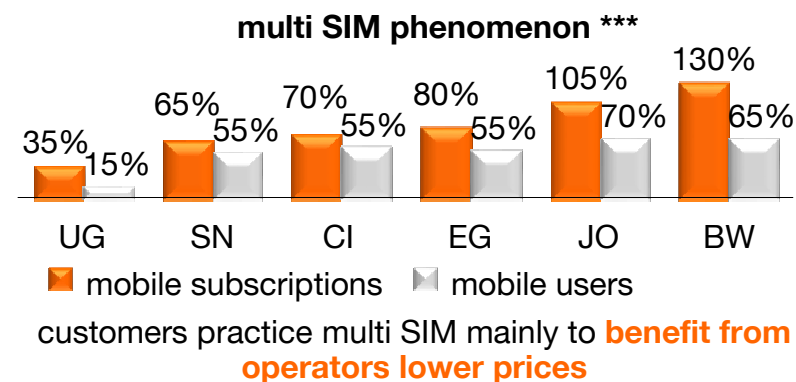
multi SIM phenomenon ***

35% 15% 65% 55% 70% 55% 80% 55% 105% 70% 130% 65%

UG SN CI EG JO BW

mobile subscriptions mobile users

customers practice multi SIM mainly to benefit from operators lower prices